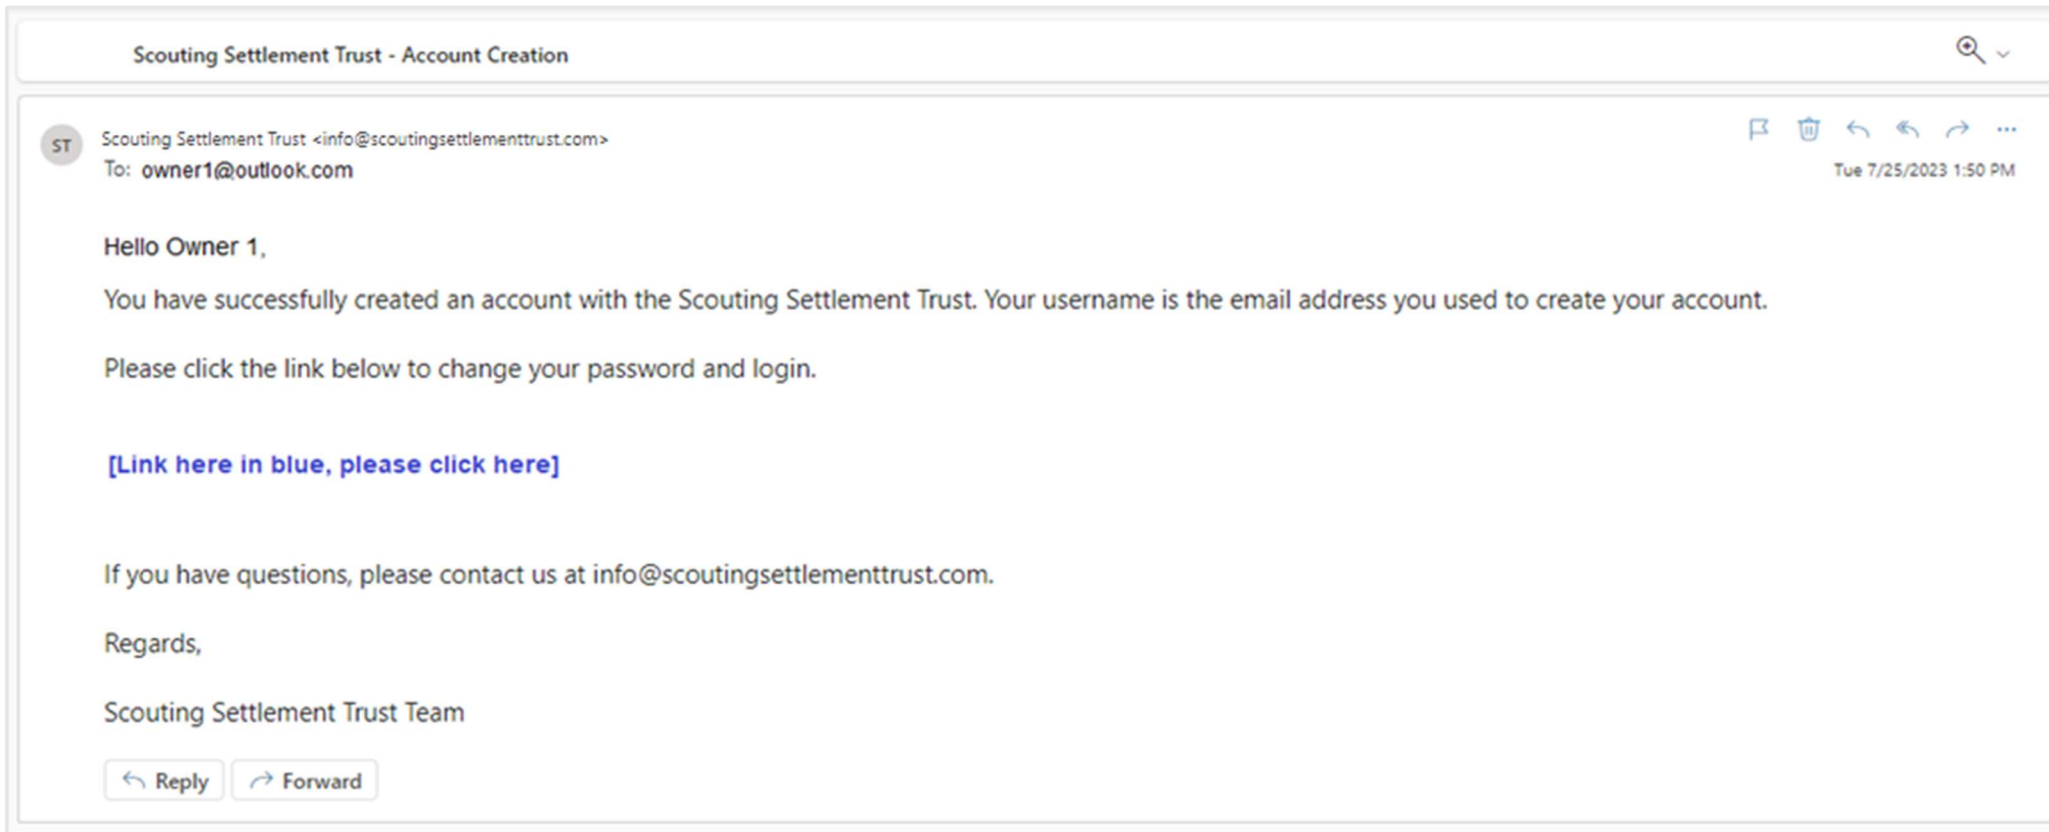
Scouting Settlement Trust - Account Creation

ST

Scouting Settlement Trust <info@scoutingsettlementtrust.com>
To: owner1@outlook.com

Tue 7/25/2023 1:50 PM

Hello Owner 1,

You have successfully created an account with the Scouting Settlement Trust. Your username is the email address you used to create your account.

Please click the link below to change your password and login.

[Link here in blue, please click here]

If you have questions, please contact us at info@scoutingsettlementtrust.com.

Regards,

Scouting Settlement Trust Team

Reply Forward